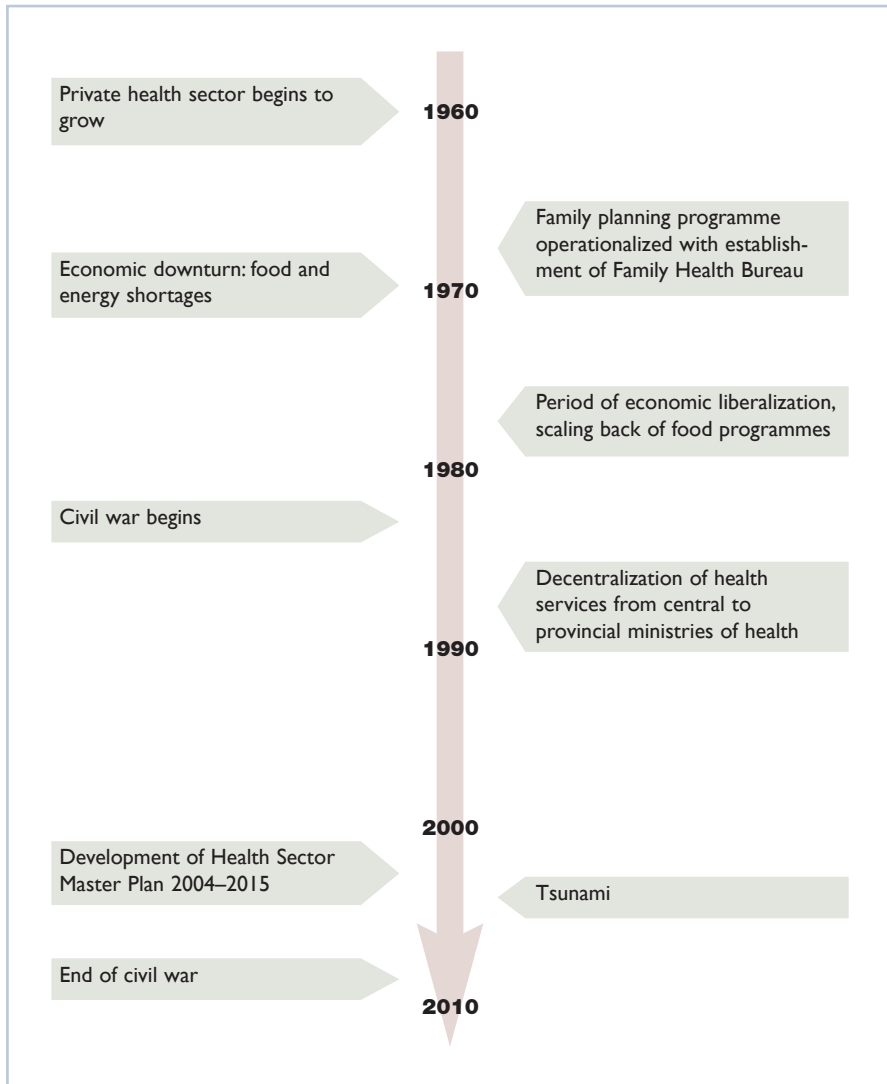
Private health sector begins to grow

1960

Family planning programme operationalized with establishment of Family Health Bureau

Economic downturn: food and energy shortages

1970

Period of economic liberalization, scaling back of food programmes

1980

Civil war begins

Decentralization of health services from central to provincial ministries of health

1990

2000

Development of Health Sector Master Plan 2004–2015

Tsunami

End of civil war

2010